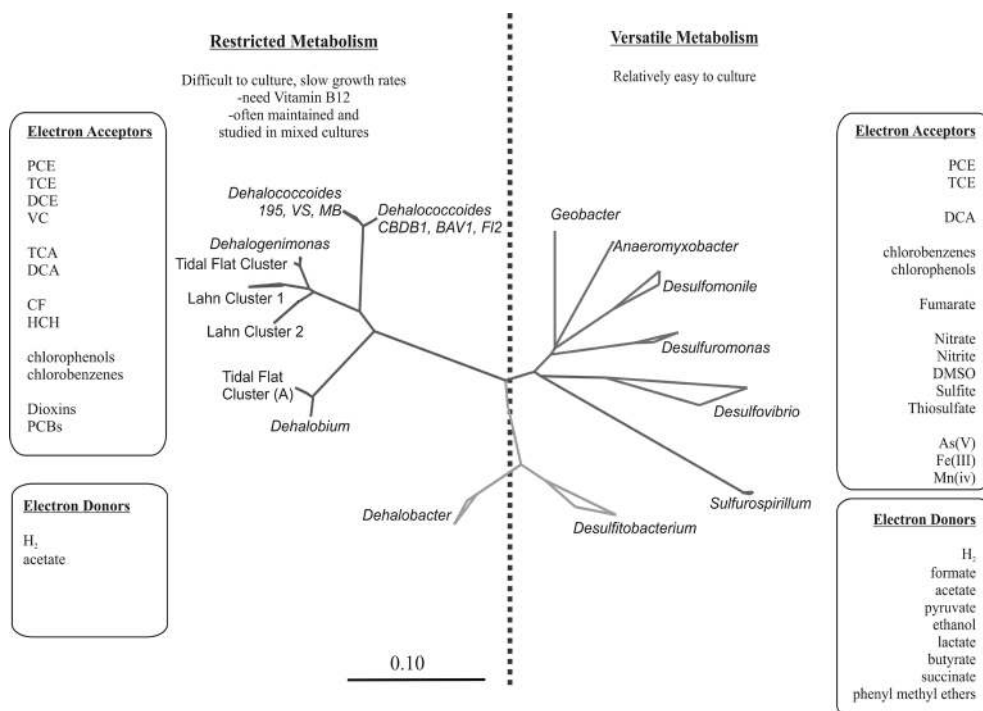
**Restricted Metabolism**

Difficult to culture, slow growth rates
-need Vitamin B12
-often maintained and studied in mixed cultures

**Versatile Metabolism**

Relatively easy to culture

**Electron Acceptors**

PCE
TCE
DCE
VC

TCA
DCA

CF
HCH

chlorophenols
chlorobenzenes

Dioxins
PCBs

**Electron Donors**

$H_2$
acetate

Dehalococcoides 195, VS, MB

Dehalococcoides CBDB1, BAV1, FI2

Dehalogenimonas

Tidal Flat Cluster

Lahn Cluster 1

Lahn Cluster 2

Tidal Flat Cluster (A)

Dehalobium

Dehalobacter

Desulfitobacterium

Geobacter

Anaeromyxobacter

Desulfomonile

Desulfuromonas

Desulfovibrio

Sulfurospirillum

0.10

**Electron Acceptors**

PCE
TCE

DCA

chlorobenzenes
chlorophenols

Fumarate

Nitrate
Nitrite
DMSO
Sulfite
Thiosulfate

As(V)
Fe(III)
Mn(iv)

**Electron Donors**

$H_2$
formate
acetate
pyruvate
ethanol
lactate
butyrate
succinate
phenyl methyl ethers